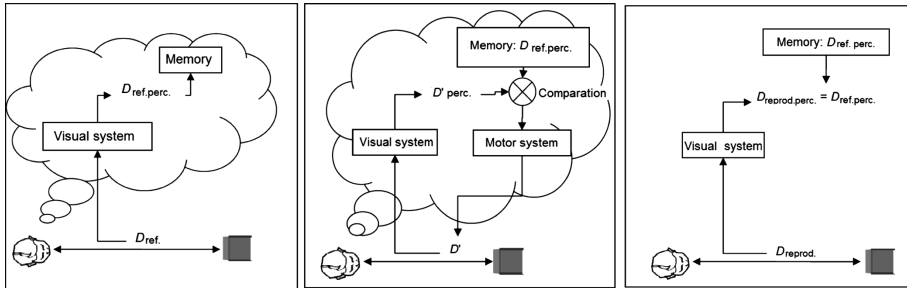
Memory

$D_{\text{ref.perc.}}$

Visual system

$D_{\text{ref.}}$

Memory: $D_{\text{ref.perc.}}$

$D'$ perc.

Comparation

Visual system

Motor system

$D'$

Memory: $D_{\text{ref. perc.}}$

$D_{\text{reprod.perc.}} = D_{\text{ref.perc.}}$

Visual system

$D_{\text{reprod.}}$